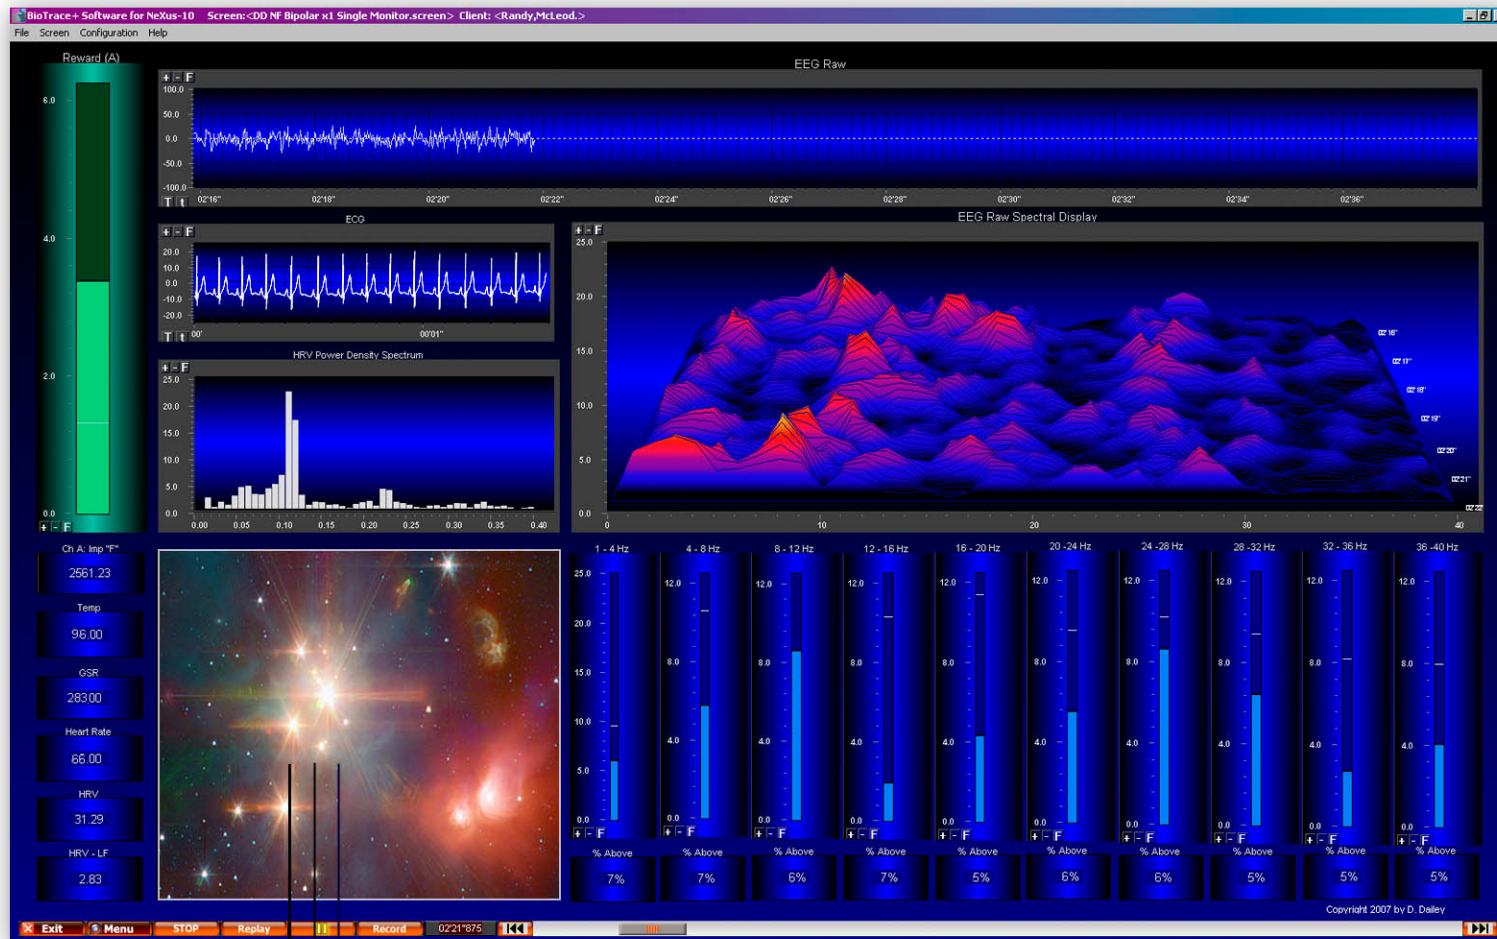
BioTrace+ Software for NeXus-10 Screen:<DD NF Bipolar x1 Single Monitor.screen> Client: <Randy,McLeod.>

File Screen Configuration Help

Reward (A)
6.0
4.0
2.0
0.0
+ - F

EEG Raw
+ - F
100.0
50.0
0.0
-50.0
-100.0
T t
02'16" 02'18" 02'20" 02'22" 02'24" 02'26" 02'28" 02'30" 02'32" 02'34" 02'36"

ECG
+ - F
20.0
10.0
0.0
-10.0
-20.0
T t 00' 00'01"

HRV Power Density Spectrum
+ - F
25.0
20.0
15.0
10.0
5.0
0.0
0.00 0.05 0.10 0.15 0.20 0.25 0.30 0.35 0.40

EEG Raw Spectral Display
+ - F
25.0
20.0
15.0
10.0
5.0
0.0
0 10 20 30 40
02'16" 02'17" 02'18" 02'19" 02'20" 02'21" 02'22"

Ch A: Imp "F"
2561.23
Temp
96.00
GSR
283.00
Heart Rate
66.00
HRV
31.29
HRV - LF
2.83

1 - 4 Hz
25.0 20.0 15.0 10.0 5.0 0.0
+ - F
% Above
7%

4 - 8 Hz
12.0 8.0 4.0 0.0
+ - F
% Above
7%

8 - 12 Hz
12.0 8.0 4.0 0.0
+ - F
% Above
6%

12 - 16 Hz
12.0 8.0 4.0 0.0
+ - F
% Above
7%

16 - 20 Hz
12.0 8.0 4.0 0.0
+ - F
% Above
5%

20 -24 Hz
12.0 8.0 4.0 0.0
+ - F
% Above
6%

24 -28 Hz
12.0 8.0 4.0 0.0
+ - F
% Above
6%

28 -32 Hz
12.0 8.0 4.0 0.0
+ - F
% Above
5%

32 - 36 Hz
12.0 8.0 4.0 0.0
+ - F
% Above
5%

36 -40 Hz
12.0 8.0 4.0 0.0
+ - F
% Above
5%

Copyright 2007 by D. Dailey

Exit Menu STOP Replay Record 02'21"875